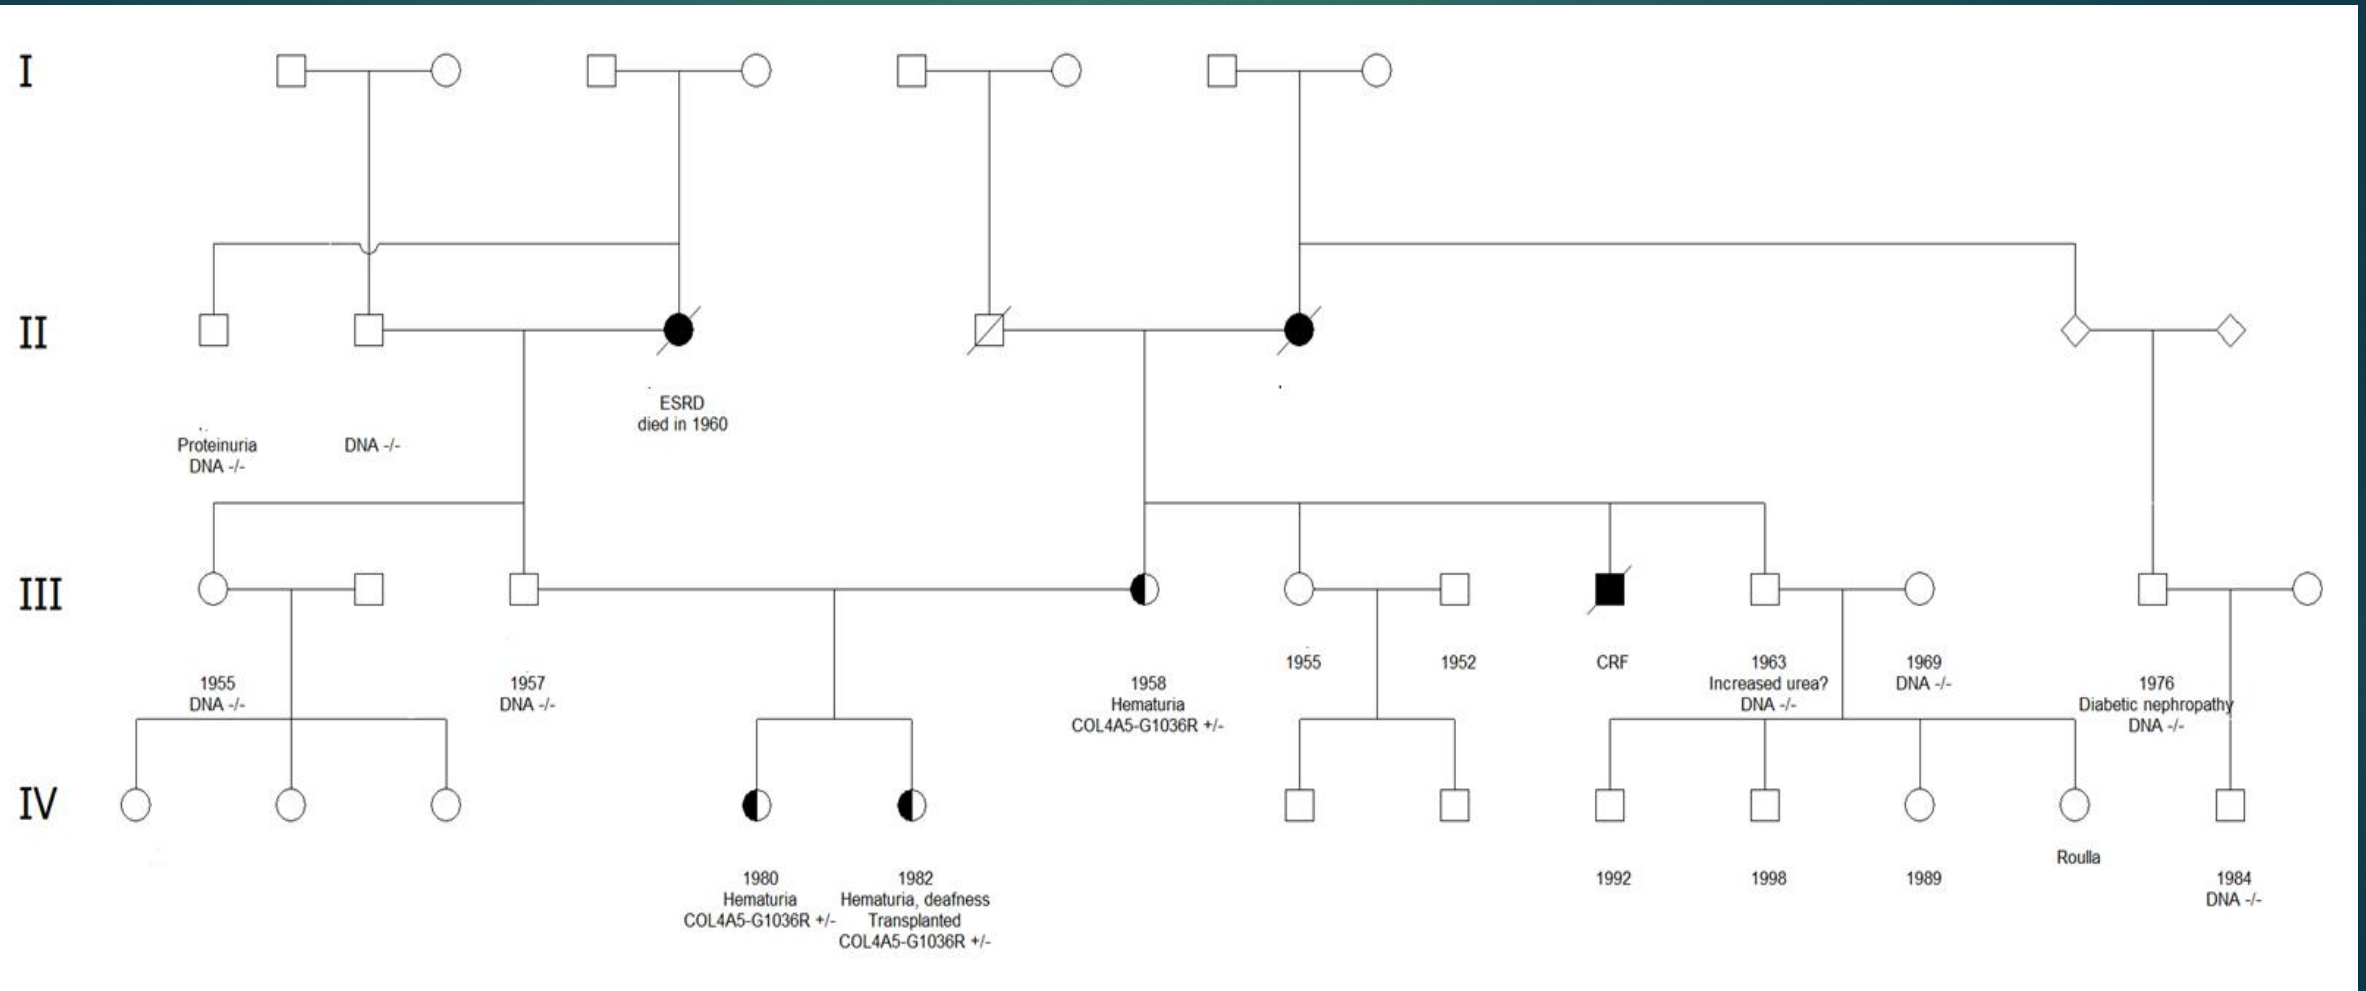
I

II

Proteinuria
DNA -/-

DNA -/-

ESRD
died in 1960

III

1955
DNA -/-

1957
DNA -/-

1958
Hematuria
COL4A5-G1036R +/-

1955

1952

CRF

1963
Increased urea?
DNA -/-

1969
DNA -/-

1976
Diabetic nephropathy
DNA -/-

IV

1980
Hematuria
COL4A5-G1036R +/-

1982
Hematuria, deafness
Transplanted
COL4A5-G1036R +/-

1992

1998

1989

Roulla

1984
DNA -/-